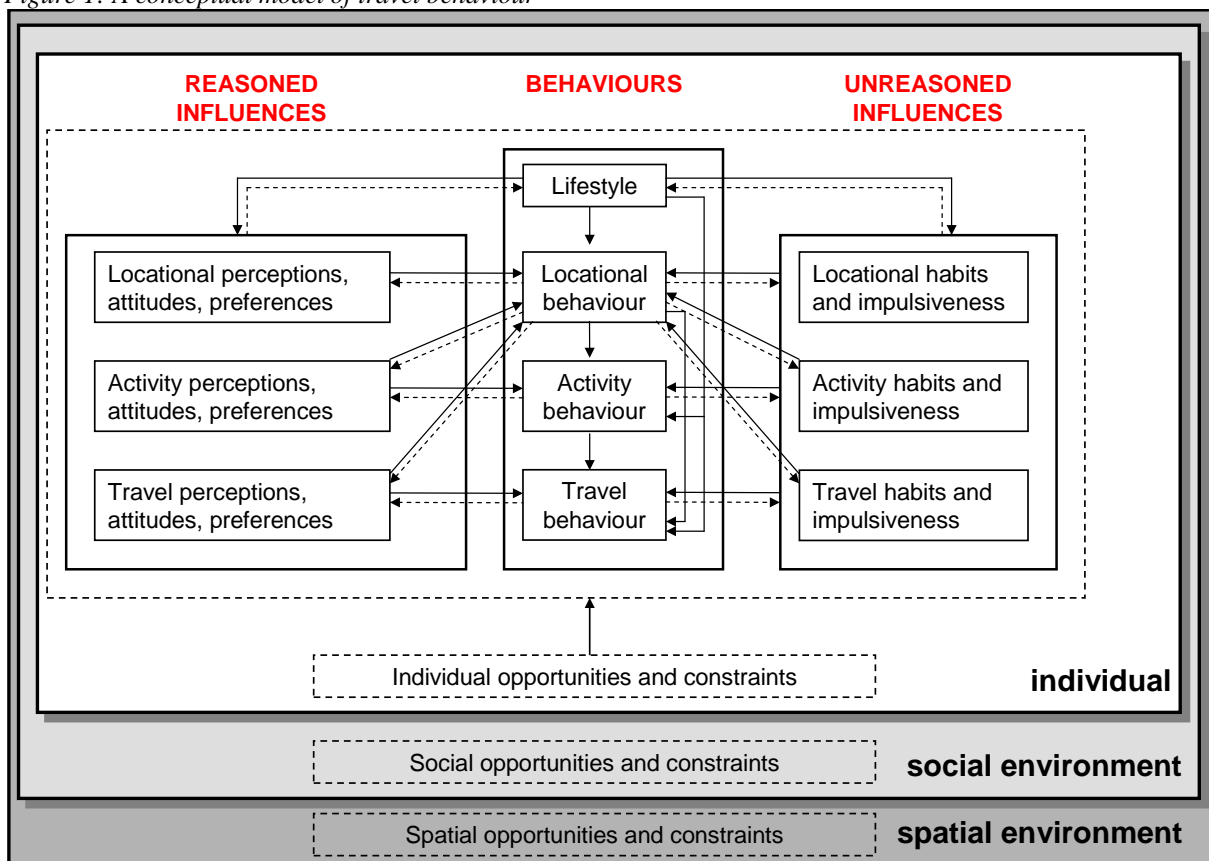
Figure 1. A conceptual model of travel behaviour

REASONED INFLUENCES

BEHAVIOURS

UNREASONED INFLUENCES

Lifestyle

Locational perceptions, attitudes, preferences

Locational behaviour

Locational habits and impulsiveness

Activity perceptions, attitudes, preferences

Activity behaviour

Activity habits and impulsiveness

Travel perceptions, attitudes, preferences

Travel behaviour

Travel habits and impulsiveness

Individual opportunities and constraints

individual

Social opportunities and constraints

social environment

Spatial opportunities and constraints

spatial environment